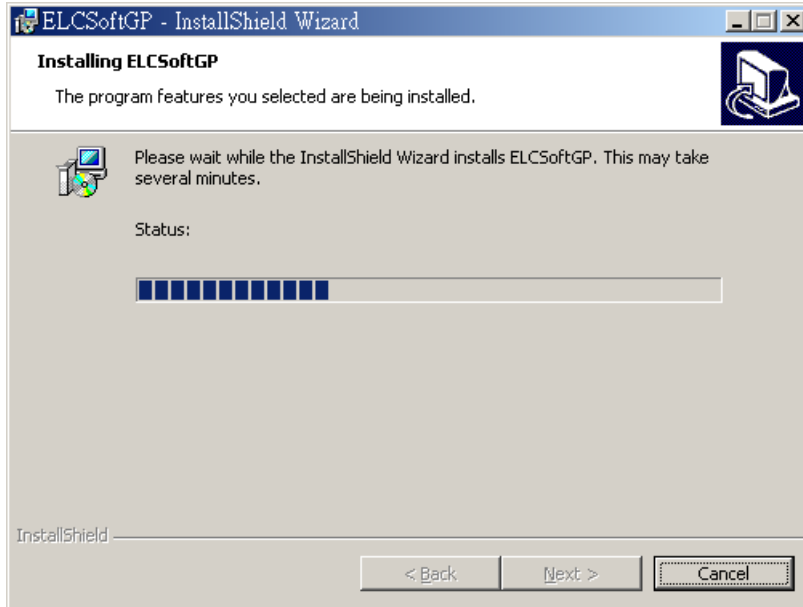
ELCSoftGP - InstallShield Wizard

Installing ELCSoftGP

The program features you selected are being installed.

Please wait while the InstallShield Wizard installs ELCSoftGP. This may take several minutes.

Status:

InstallShield

< Back

Next >

Cancel